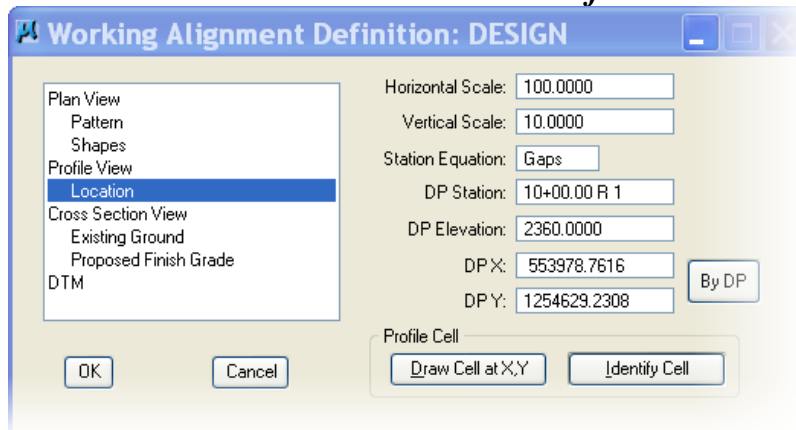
Working Alignment Definition: DESIGN

Plan View
Pattern
Shapes
Profile View
Location
Cross Section View
Existing Ground
Proposed Finish Grade
DTM

Horizontal Scale: 100.0000
Vertical Scale: 10.0000
Station Equation: Gaps
DP Station: 10+00.00 R 1
DP Elevation: 2360.0000
DP X: 553978.7616
DP Y: 1254629.2308
By DP

Profile Cell
Draw Cell at X,Y
Identify Cell

OK
Cancel